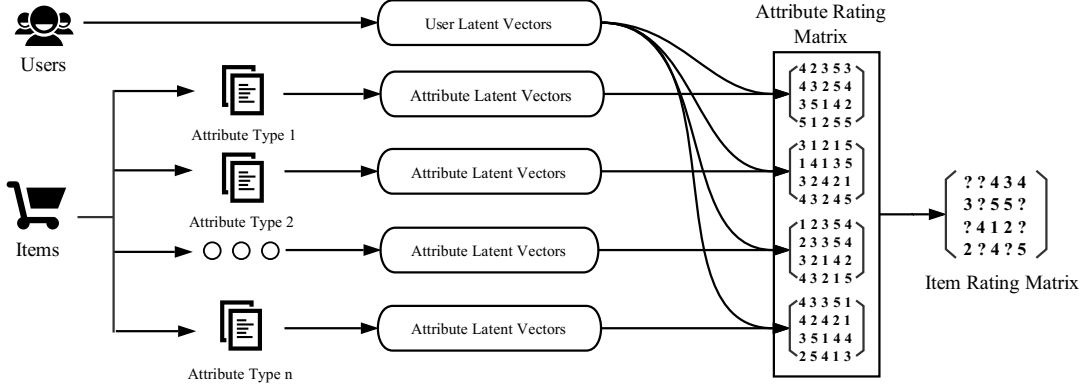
Users

User Latent Vectors

Attribute Rating Matrix

Items

Attribute Type 1

Attribute Latent Vectors

Attribute Type 2

Attribute Latent Vectors

Attribute Latent Vectors

Attribute Type n

Attribute Latent Vectors

$\begin{bmatrix} 4 & 2 & 3 & 5 & 3 \\ 4 & 3 & 2 & 5 & 4 \\ 3 & 5 & 1 & 4 & 2 \\ 5 & 1 & 2 & 5 & 5 \end{bmatrix}$

$\begin{bmatrix} 3 & 1 & 2 & 1 & 5 \\ 1 & 4 & 1 & 3 & 5 \\ 3 & 2 & 4 & 2 & 1 \\ 4 & 3 & 2 & 4 & 5 \end{bmatrix}$

$\begin{bmatrix} 1 & 2 & 3 & 5 & 4 \\ 2 & 3 & 3 & 5 & 4 \\ 3 & 2 & 1 & 4 & 2 \\ 4 & 3 & 2 & 1 & 5 \end{bmatrix}$

$\begin{bmatrix} 4 & 3 & 3 & 5 & 1 \\ 4 & 2 & 4 & 2 & 1 \\ 3 & 5 & 1 & 4 & 4 \\ 2 & 5 & 4 & 1 & 3 \end{bmatrix}$

$\begin{bmatrix} ? & ? & 4 & 3 & 4 \\ 3 & ? & 5 & 5 & ? \\ ? & 4 & 1 & 2 & ? \\ 2 & ? & 4 & ? & 5 \end{bmatrix}$

Item Rating Matrix